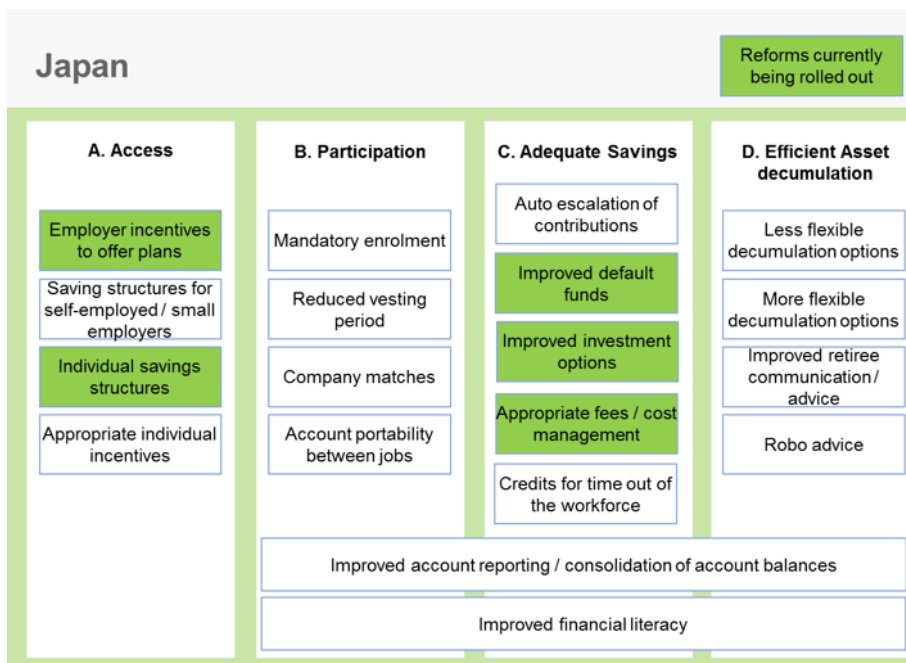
Japan

Reforms currently being rolled out

A. Access

Employer incentives to offer plans

Saving structures for self-employed / small employers

Individual savings structures

Appropriate individual incentives

B. Participation

Mandatory enrolment

Reduced vesting period

Company matches

Account portability between jobs

C. Adequate Savings

Auto escalation of contributions

Improved default funds

Improved investment options

Appropriate fees / cost management

Credits for time out of the workforce

D. Efficient Asset decumulation

Less flexible decumulation options

More flexible decumulation options

Improved retiree communication / advice

Robo advice

Improved account reporting / consolidation of account balances

Improved financial literacy